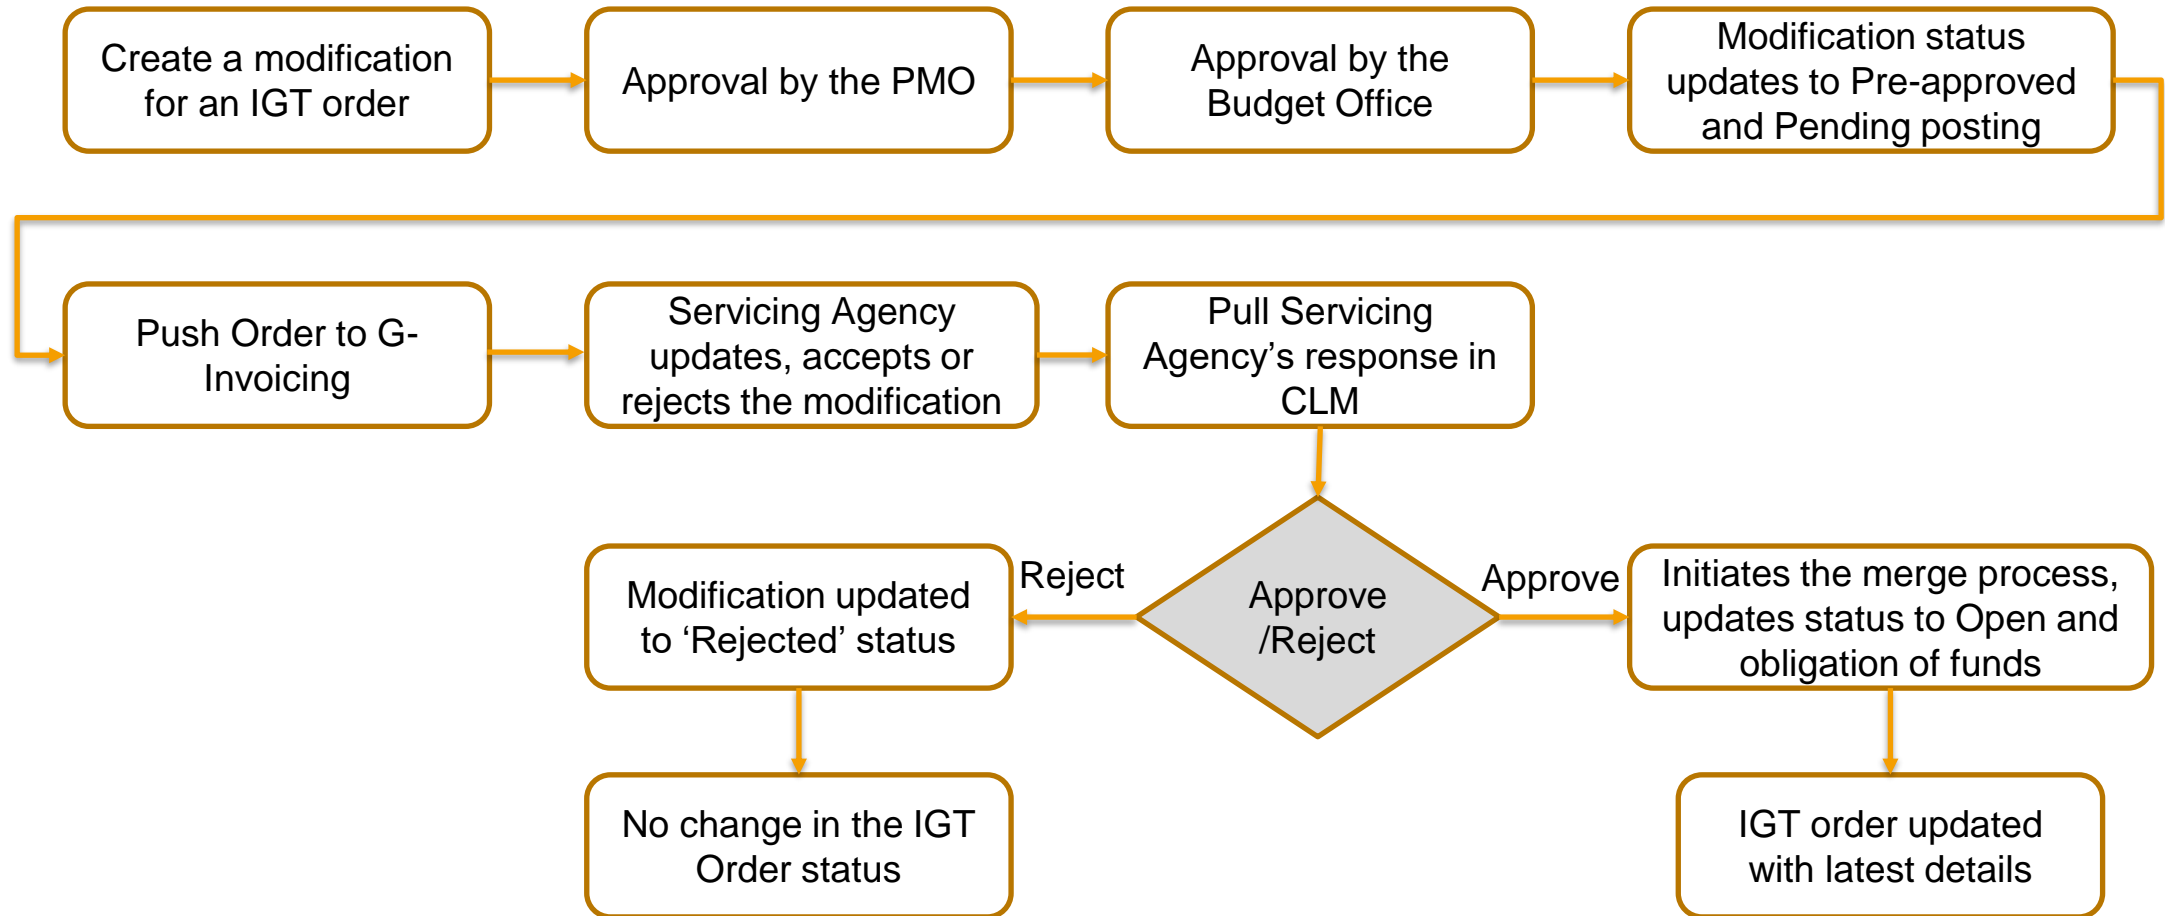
Create a modification for an IGT order

Approval by the PMO

Approval by the Budget Office

Modification status updates to Pre-approved and Pending posting

Push Order to G-Invoicing

Servicing Agency updates, accepts or rejects the modification

Pull Servicing Agency's response in CLM

Approve /Reject

Reject

Approve

Modification updated to 'Rejected' status

Initiates the merge process, updates status to Open and obligation of funds

No change in the IGT Order status

IGT order updated with latest details